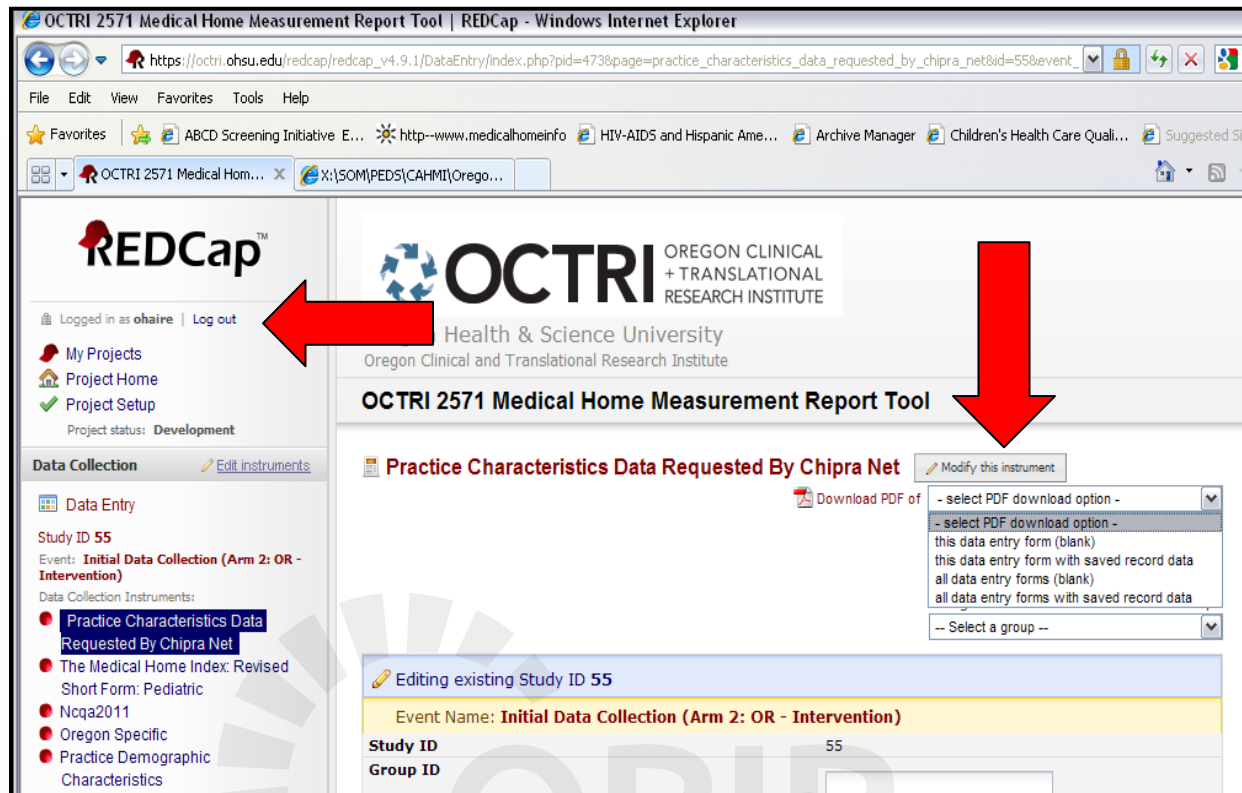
OCTRI 2571 Medical Home Measurement Report Tool | REDCap - Windows Internet Explorer

https://octri.ohsu.edu/redcap/redcap_v4.9.1/DataEntry/index.php?pid=473&page=practice_characteristics_data_requested_by_chipra_net&id=55&event_

File Edit View Favorites Tools Help

Favorites ABCD Screening Initiative E... http--www.medicalhomeinfo HIV-AIDS and Hispanic Ame... Archive Manager Children's Health Care Quali... Suggested Si

OCTRI 2571 Medical Hom... X:\SOM\PEDS\CAHMI\Orego...

REDCap™

Logged in as ohaire | Log out

My Projects
Project Home
Project Setup
Project status: Development

Data Collection Edit instruments

Data Entry

Study ID 55
Event: Initial Data Collection (Arm 2: OR - Intervention)
Data Collection Instruments:
Practice Characteristics Data Requested By Chipra Net
The Medical Home Index: Revised Short Form: Pediatric
Ncqa2011
Oregon Specific
Practice Demographic Characteristics

OCTRI OREGON CLINICAL + TRANSLATIONAL RESEARCH INSTITUTE

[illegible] Health & Science University
Oregon Clinical and Translational Research Institute

OCTRI 2571 Medical Home Measurement Report Tool

Practice Characteristics Data Requested By Chipra Net

Modify this instrument

Download PDF of - select PDF download option -

- select PDF download option -
this data entry form (blank)
this data entry form with saved record data
all data entry forms (blank)
all data entry forms with saved record data

-- Select a group --

Editing existing Study ID 55

Event Name: Initial Data Collection (Arm 2: OR - Intervention)

Study ID 55
Group ID